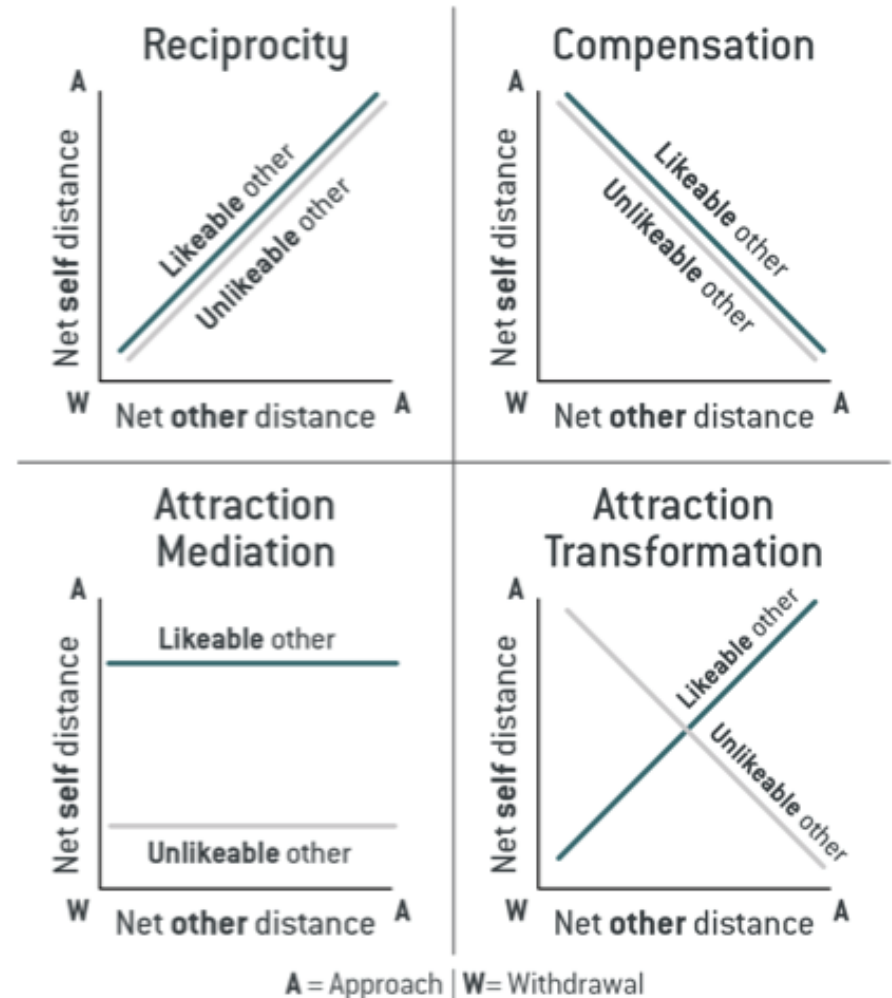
Reciprocity

A

Net **self** distance

**Likeable** other

**Unlikeable** other

W

Net **other** distance

A

Compensation

A

Net **self** distance

**Likeable** other

**Unlikeable** other

W

Net **other** distance

A

Attraction Mediation

A

Net **self** distance

**Likeable** other

**Unlikeable** other

W

Net **other** distance

A

Attraction Transformation

A

Net **self** distance

**Likeable** other

**Unlikeable** other

W

Net **other** distance

A

**A** = Approach | **W** = Withdrawal